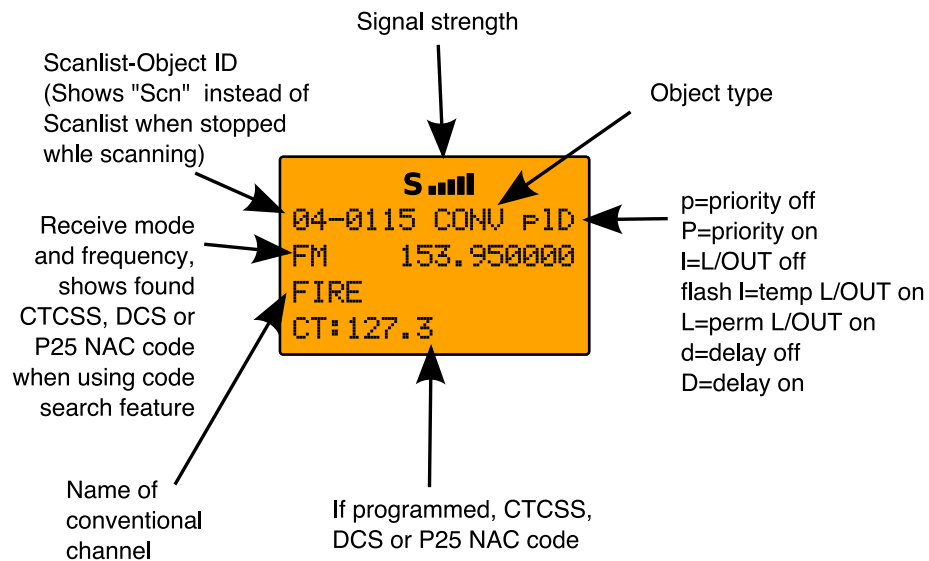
Signal strength

Scanlist-Object ID (Shows "Scn" instead of Scanlist when stopped whle scanning)

Object type

S

04-0115 CONV plD

FM 153.950000

FIRE

CT:127.3

Receive mode and frequency, shows found CTCSS, DCS or P25 NAC code when using code search feature

p=priority off
P=priority on
l=L/OUT off
flash l=temp L/OUT on
L=perm L/OUT on
d=delay off
D=delay on

Name of conventional channel

If programmed, CTCSS, DCS or P25 NAC code